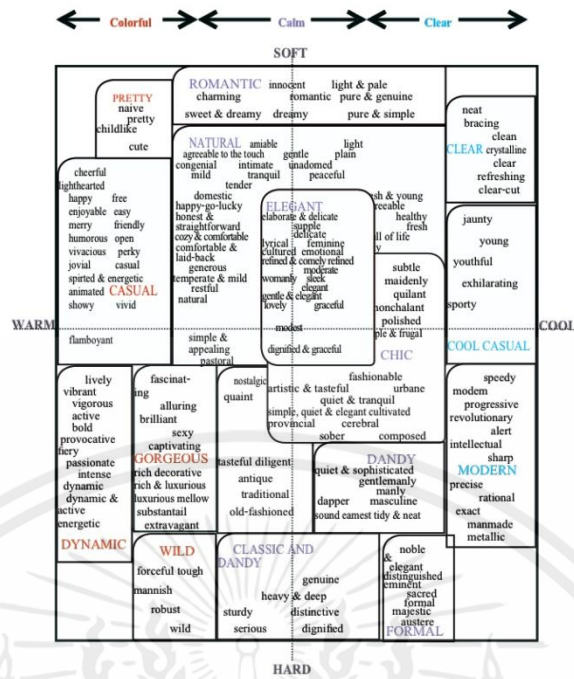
Colorful Calm Clear

SOFT

PRETTY
naive
pretty
childlike
cute

ROMANTIC innocent light & pale
charming romantic pure & genuine
sweet & dreamy dreamy pure & simple

neat
bracing
clean
CLEAR crystalline
clear
refreshing
clear-cut

NATURAL amiable light
agreeable to the touch gentle plain
congenial intimate unadorned
mild tranquil peaceful
tender
domestic
happy-go-lucky
honest &
straightforward
cozy & comfortable
comfortable &
laid-back
generous
temperate & mild
restful
natural

cheerful
lighthearted
happy free
enjoyable easy
merry friendly
humorous open
vivacious perky
jovial casual
spirited & energetic
animated CASUAL
showy vivid

flamboyant

ELEGANT
elaborate & delicate
supple
delicate
lyrical feminine
cultured emotional
refined & comely refined
moderate
womanly sleek
elegant
gentle & elegant
lovely graceful
modest
dignified & graceful

sh & young
reeable
healthy
fresh
ll of life

jaunty
young
youthful
exhilarating
sporty

subtle
maidenly
quilant
nonchalant
polished
ple & frugal

simple &
appealing
pastoral

WARM

COOL

CHIC

COOL CASUAL

lively
vibrant
vigorous
active
bold
provocative
fiery
passionate
intense
dynamic
dynamic &
active
energetic

DYNAMIC

fascinat-
ing
alluring
brilliant
sexy
captivating
GORGEOUS
rich decorative
rich & luxurious
luxurious mellow
substantail
extravagant

nostalgic
quaint

fashionable
artistic & tasteful urbane
quiet & tranquil
simple, quiet & elegant cultivated
provincial cerebral
sober composed

speedy
modem
progressive
revolutionary
alert
intellectual
sharp
MODERN
precise
rational
exact
manmade
metallic

tasteful diligent
antique
traditional
old-fashioned

DANDY
quiet & sophisticated
gentlemanly
manly
dapper masculine
sound eamest tidy & neat

WILD
forceful tough
mannish
robust
wild

CLASSIC AND
DANDY
genuine
heavy & deep
sturdy distinctive
serious dignified

noble
&
elegant
distinguished
eminent
sacred
formal
majestic
austere
FORMAL

HARD